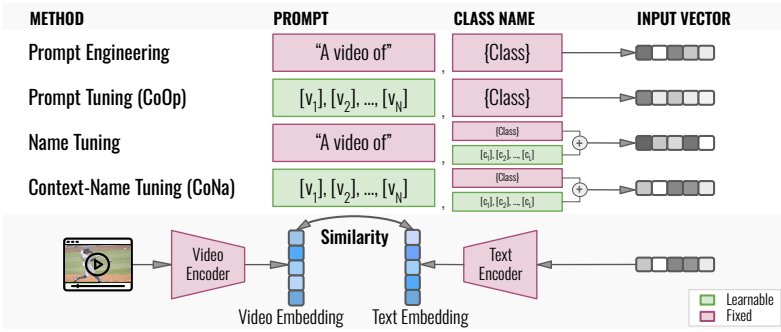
| METHOD | PROMPT | CLASS NAME | INPUT VECTOR |
|---|---|---|---|
| Prompt Engineering | "A video of" | {Class} | |
| Prompt Tuning (CoOp) | $[v_1], [v_2], ..., [v_N]$ | {Class} | |
| Name Tuning | "A video of" | {Class} $[c_1], [c_2], ..., [c_L]$ | |
| Context-Name Tuning (CoNa) | $[v_1], [v_2], ..., [v_N]$ | {Class} $[c_1], [c_2], ..., [c_L]$ | |

Video Encoder

Similarity

Text Encoder

Video Embedding

Text Embedding

Learnable

Fixed